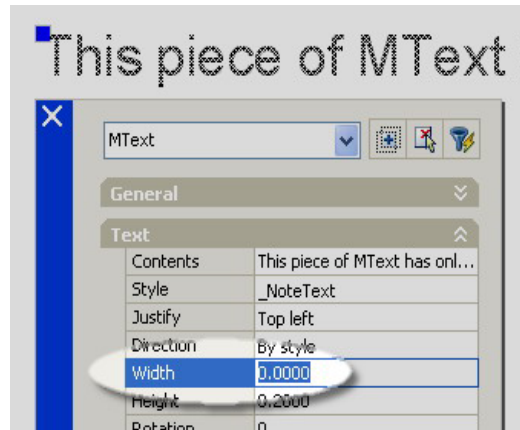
This piece of MText

MText

General

Text

| Contents | This piece of MText has onl... |
|---|---|
| Style | _NoteText |
| Justify | Top left |
| Direction | By style |
| Width | 0.0000 |
| Height | 0.2000 |
| Rotation | 0 |